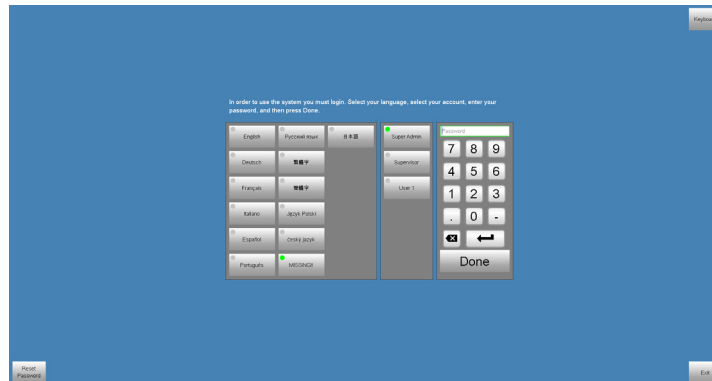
Keyboa

In order to use the system you must login. Select your language, select your account, enter your password, and then press Done.

English
Русский язык
日本語
Deutsch
简体字
Français
繁體字
Italiano
Język Polski
Español
česky jazyk
Português
MISSING!!

Super Admin
Supervisor
User 1

Password
7
8
9
4
5
6
1
2
3
.
0
-
Done

Reset Password

Exit